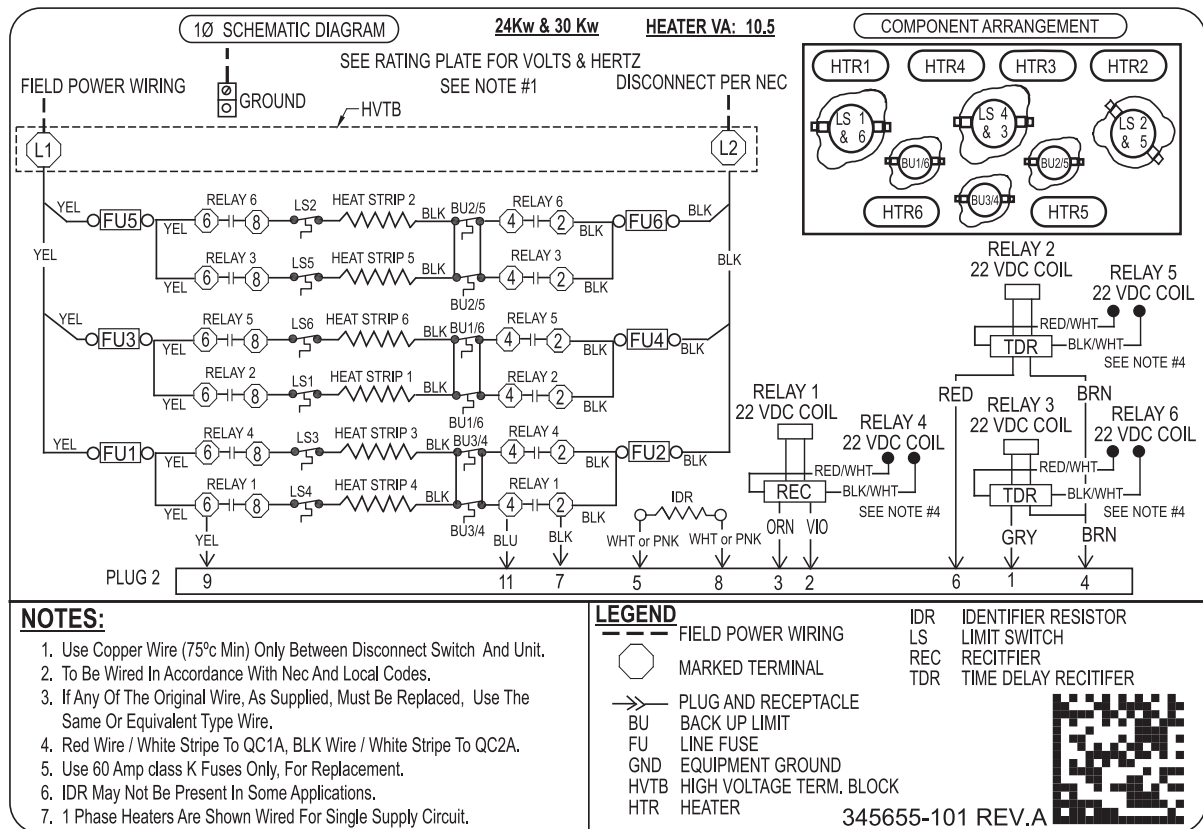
1Ø SCHEMATIC DIAGRAM

24Kw & 30 Kw

HEATER VA: 10.5

COMPONENT ARRANGEMENT

SEE RATING PLATE FOR VOLTS & HERTZ

SEE NOTE #1

FIELD POWER WIRING

GROUND

DISCONNECT PER NEC

HVTB

L1

L2

HTR1 HTR4 HTR3 HTR2

LS 1 & 6

LS 4 & 3

LS 2 & 5

BU1/6 BU2/5 BU3/4

HTR6 HTR5

YEL FU5 YEL RELAY 6 6 8 LS2 HEAT STRIP 2 BLK BU2/5 RELAY 6 4 2 BLK FU6 BLK

YEL RELAY 3 6 8 LS5 HEAT STRIP 5 BLK BU2/5 RELAY 3 4 2 BLK

BLK

YEL FU3 YEL RELAY 5 6 8 LS6 HEAT STRIP 6 BLK BU1/6 RELAY 5 4 2 BLK FU4 BLK

YEL RELAY 2 6 8 LS1 HEAT STRIP 1 BLK BU1/6 RELAY 2 4 2 BLK

YEL FU1 YEL RELAY 4 6 8 LS3 HEAT STRIP 3 BLK BU3/4 RELAY 4 4 2 BLK FU2 BLK

YEL RELAY 1 6 8 LS4 HEAT STRIP 4 BLK BU3/4 RELAY 1 4 2 BLK

YEL BLU BLK

IDR

WHT or PNK WHT or PNK

RELAY 2 22 VDC COIL

RELAY 5 22 VDC COIL

RED/WHT BLK/WHT TDR

SEE NOTE #4

RELAY 1 22 VDC COIL

RELAY 4 22 VDC COIL

RED/WHT REC BLK/WHT

SEE NOTE #4

ORN VIO

RED BRN

RELAY 3 22 VDC COIL

RELAY 6 22 VDC COIL

RED/WHT TDR BLK/WHT

SEE NOTE #4

GRY BRN

PLUG 2 9 11 7 5 8 3 2 6 1 4

NOTES:

1. Use Copper Wire (75°c Min) Only Between Disconnect Switch And Unit.
2. To Be Wired In Accordance With Nec And Local Codes.
3. If Any Of The Original Wire, As Supplied, Must Be Replaced, Use The Same Or Equivalent Type Wire.
4. Red Wire / White Stripe To QC1A, BLK Wire / White Stripe To QC2A.
5. Use 60 Amp class K Fuses Only, For Replacement.
6. IDR May Not Be Present In Some Applications.
7. 1 Phase Heaters Are Shown Wired For Single Supply Circuit.

LEGEND

FIELD POWER WIRING

MARKED TERMINAL

PLUG AND RECEPTACLE

BU BACK UP LIMIT

FU LINE FUSE

GND EQUIPMENT GROUND

HVTB HIGH VOLTAGE TERM. BLOCK

HTR HEATER

IDR IDENTIFIER RESISTOR

LS LIMIT SWITCH

REC RECITFIER

TDR TIME DELAY RECITIFER

345655-101 REV.A